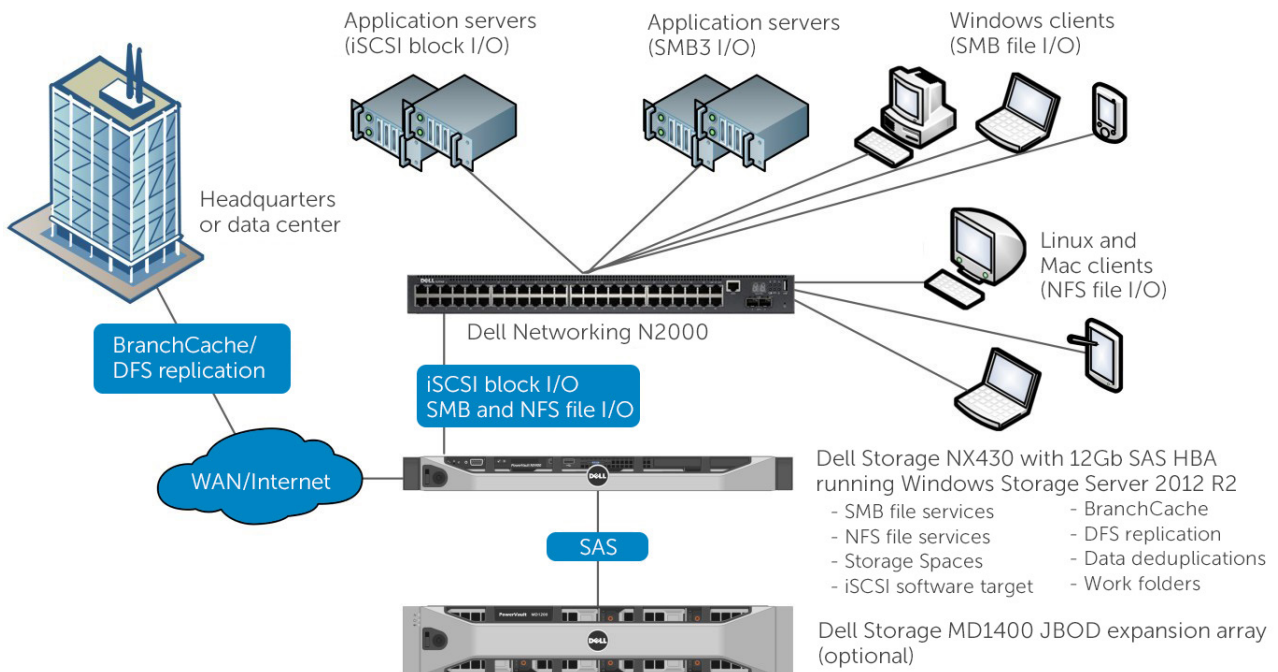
Application servers
(iSCSI block I/O)

Application servers
(SMB3 I/O)

Windows clients
(SMB file I/O)

Headquarters
or data center

Linux and
Mac clients
(NFS file I/O)

DELL

Dell Networking N2000

BranchCache/
DFS replication

iSCSI block I/O
SMB and NFS file I/O

WAN/Internet

DELL

Dell Storage NX430 with 12Gb SAS HBA
running Windows Storage Server 2012 R2

- SMB file services
- NFS file services
- Storage Spaces
- iSCSI software target

- BranchCache
- DFS replication
- Data deduplications
- Work folders

SAS

PowerVault MD1200

DELL

Dell Storage MD1400 JBOD expansion array
(optional)